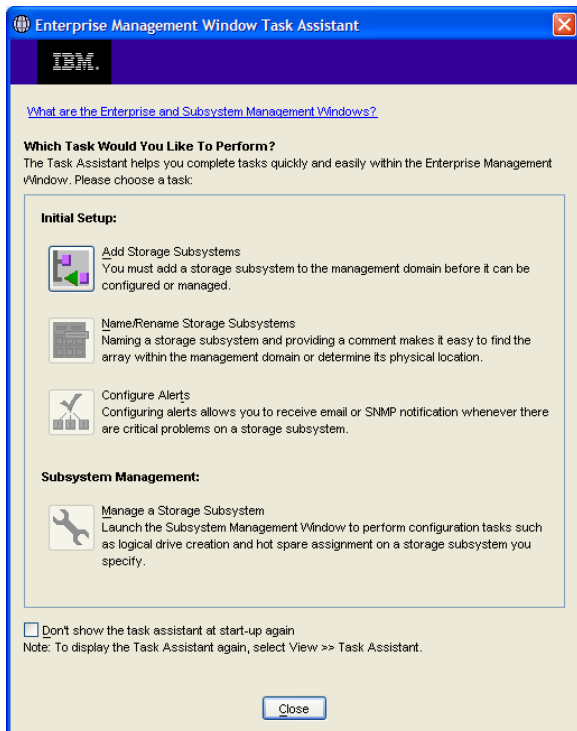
Enterprise Management Window Task Assistant

IBM.

What are the Enterprise and Subsystem Management Windows?

Which Task Would You Like To Perform?
The Task Assistant helps you complete tasks quickly and easily within the Enterprise Management Window. Please choose a task:

Initial Setup:

Add Storage Subsystems
You must add a storage subsystem to the management domain before it can be configured or managed.

Name/Rename Storage Subsystems
Naming a storage subsystem and providing a comment makes it easy to find the array within the management domain or determine its physical location.

Configure Alerts
Configuring alerts allows you to receive email or SNMP notification whenever there are critical problems on a storage subsystem.

Subsystem Management:

Manage a Storage Subsystem
Launch the Subsystem Management Window to perform configuration tasks such as logical drive creation and hot spare assignment on a storage subsystem you specify.

Don't show the task assistant at start-up again
Note: To display the Task Assistant again, select View >> Task Assistant.

Close